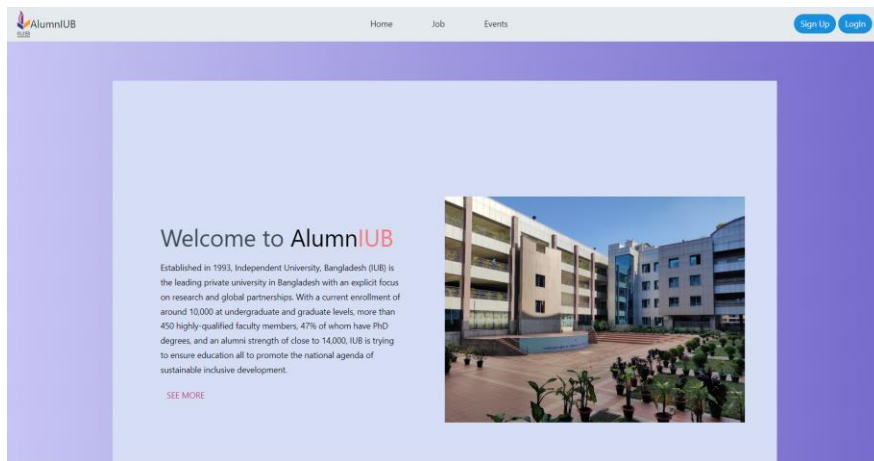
AlumnIUB
IUB

Home Job Events

Sign Up LogIn

Welcome to AlumnIUB

Established in 1993, Independent University, Bangladesh (IUB) is the leading private university in Bangladesh with an explicit focus on research and global partnerships. With a current enrollment of around 10,000 at undergraduate and graduate levels, more than 450 highly-qualified faculty members, 47% of whom have PhD degrees, and an alumni strength of close to 14,000, IUB is trying to ensure education all to promote the national agenda of sustainable inclusive development.

SEE MORE